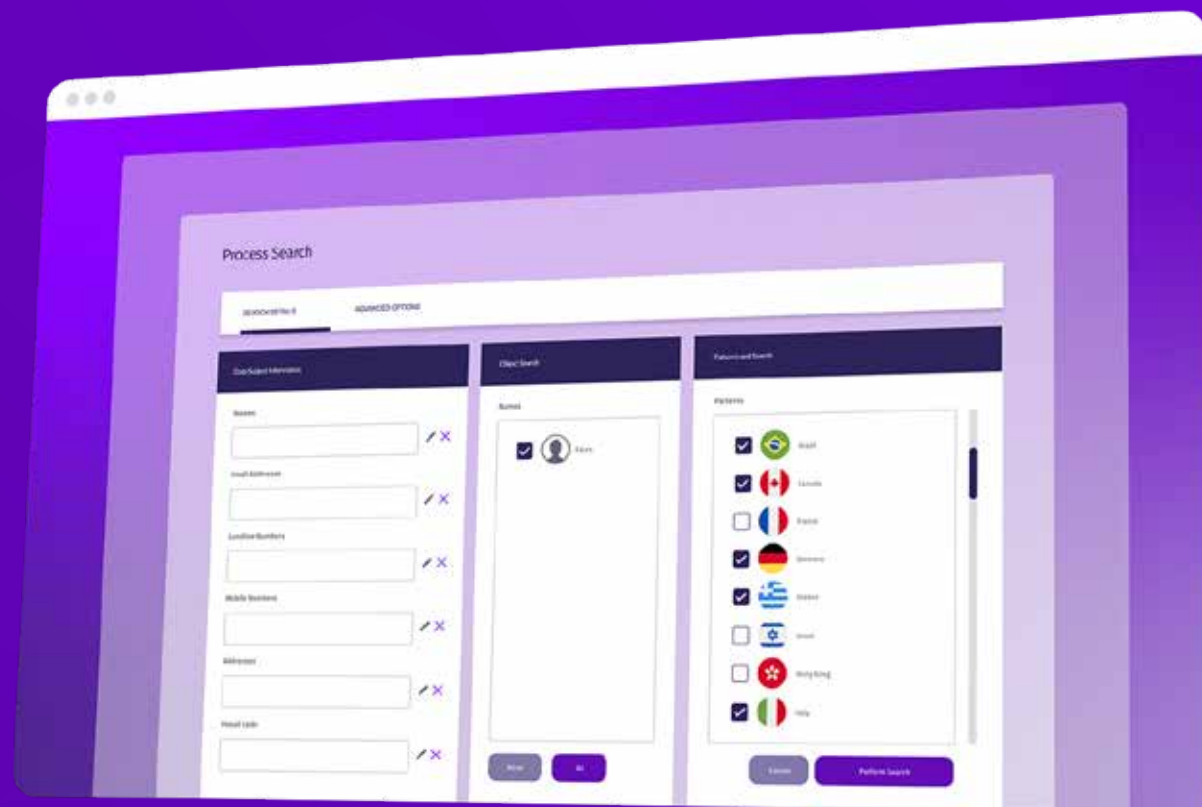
Process Search

SEARCH DETAILS | ADVANCED OPTIONS

Client/Subject Information

Names

Email Addresses

Landline Numbers

Mobile Numbers

Addresses

Postal Code

Client Search

Names

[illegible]

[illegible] | All

Partners and Search

Partners

Brazil

Canada

France

Germany

Greece

Israel

Hong Kong

Italy

Cancel | Perform Search